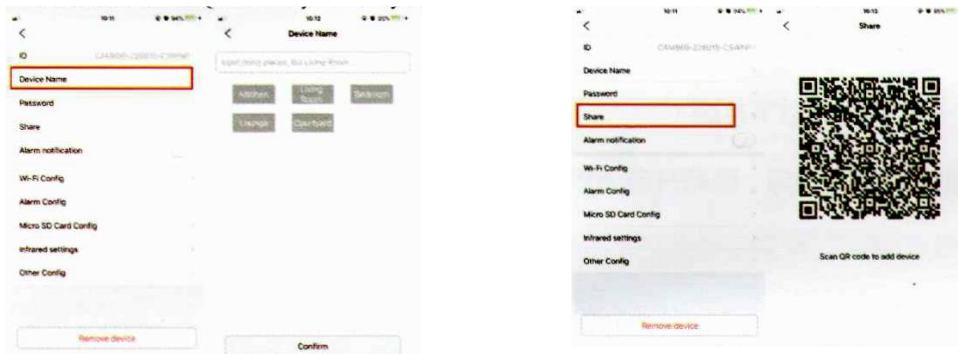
10:11

<

ID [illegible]

Device Name

Password

Share

Alarm notification

Wi-Fi Config

Alarm Config

Micro SD Card Config

Infrared settings

Other Config

Remove device

10:12

<

Device Name

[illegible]

Kitchen

Living Room

Bedroom

Lounge

Courtyard

Confirm

10:11

<

ID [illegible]

Device Name

Password

Share

Alarm notification

Wi-Fi Config

Alarm Config

Micro SD Card Config

Infrared settings

Other Config

Remove device

10:12

<

Share

Scan QR code to add device